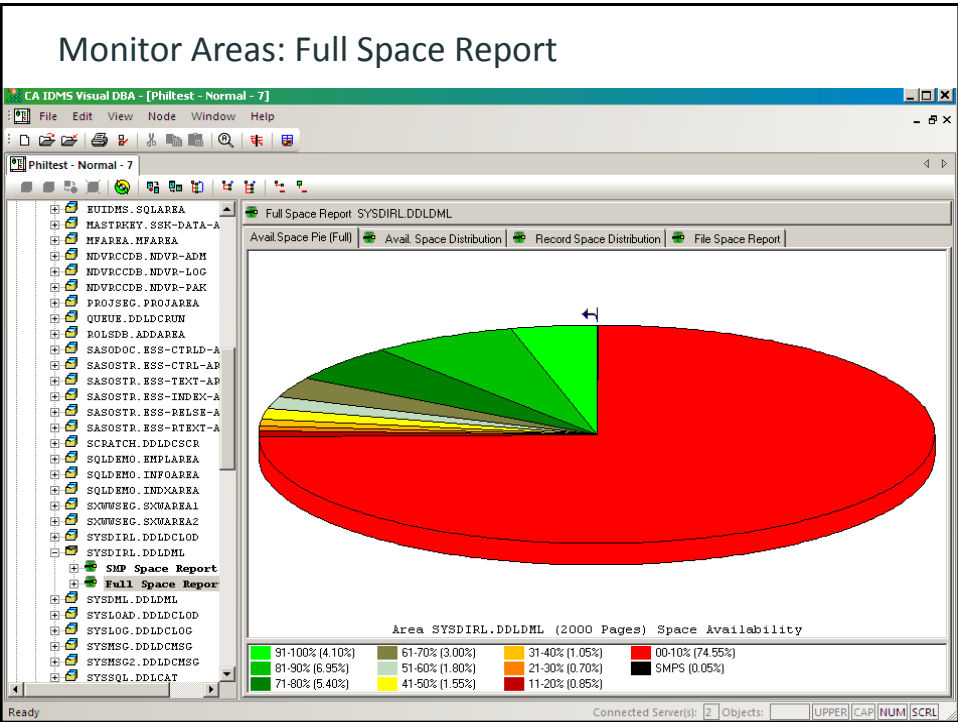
Monitor Areas: Full Space Report

CA IDMS Visual DBA - [Philtest - Normal - 7]

File Edit View Node Window Help

Philtest - Normal - 7

EUIDMS.SQLAREA
MASTRKEY.SSK-DATA-A
MFAREA.MFAREA
NDVRCCDB.NDVR-ADM
NDVRCCDB.NDVR-LOG
NDVRCCDB.NDVR-PAK
PROJSEG.PROJAREA
QUEUE.DDLDCRUN
ROLSDB.ADDAREA
SASODOC.ESS-CTRLD-A
SASOSTR.ESS-CTRL-AR
SASOSTR.ESS-TEXT-AR
SASOSTR.ESS-INDEX-A
SASOSTR.ESS-RELSE-A
SASOSTR.ESS-RTEXT-A
SCRATCH.DDLDCSCR
SQLDEMO.EMPLAREA
SQLDEMO.INFOAREA
SQLDEMO.INDXAREA
SXWWSEG.SXWAREA1
SXWWSEG.SXWAREA2
SYSDIRL.DDLDCLOD
SYSDIRL.DDLDML
SMP Space Report
Full Space Repor
SYSDML.DDLDML
SYSLOAD.DDLDCLOD
SYSLOG.DDLDCLOG
SYSMSG.DDLDCMSG
SYSMSG2.DDLDCMSG
SYSSQL.DDLCAT

Full Space Report SYSDIRL.DDLDML

Avail.Space Pie (Full) | Avail. Space Distribution | Record Space Distribution | File Space Report

Area SYSDIRL.DDLDML (2000 Pages) Space Availability

91-100% (4.10%)
81-90% (6.95%)
71-80% (5.40%)
61-70% (3.00%)
51-60% (1.80%)
41-50% (1.55%)
31-40% (1.05%)
21-30% (0.70%)
11-20% (0.85%)
00-10% (74.55%)
SMPS (0.05%)

Ready

Connected Server(s): 2 Objects: UPPER CAP NUM SCRL